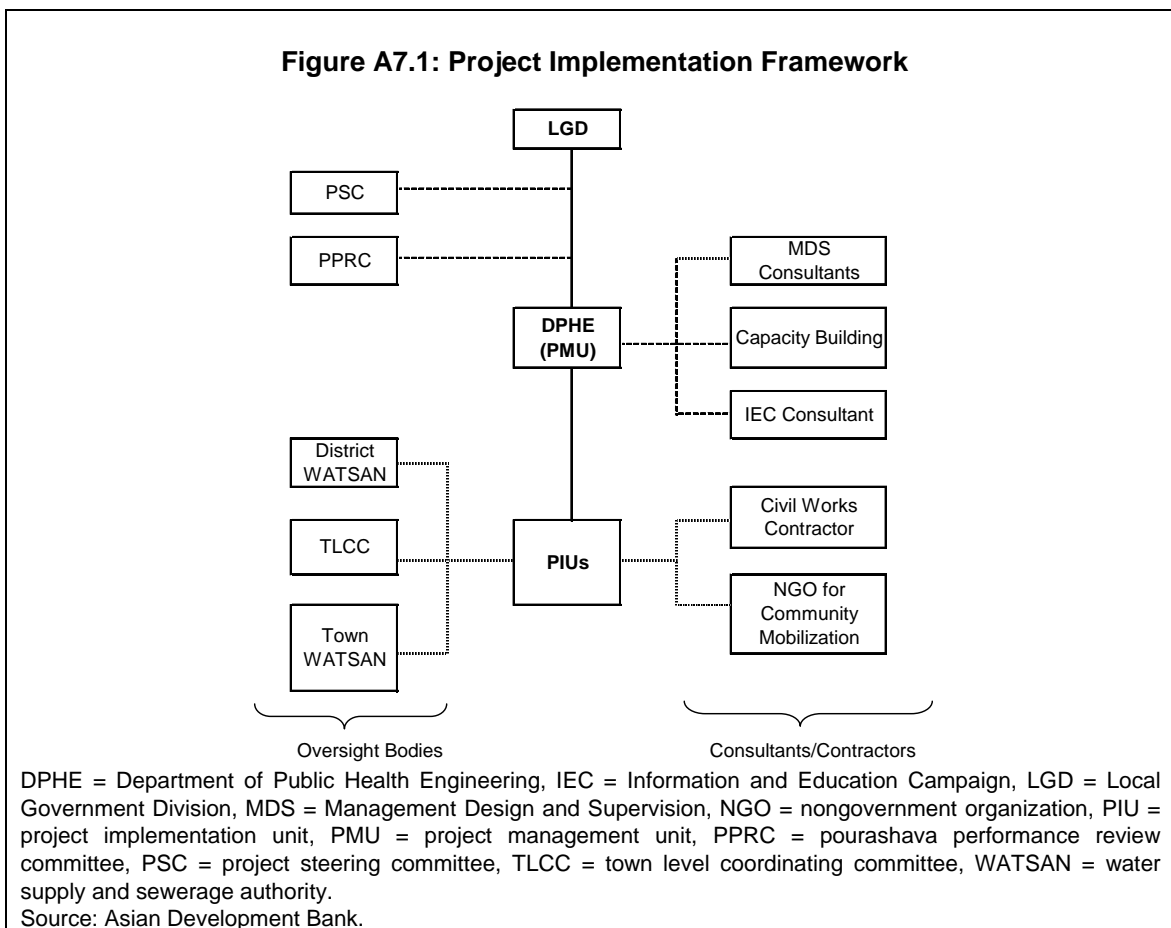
Figure A7.1: Project Implementation Framework

LGD

PSC

PPRC

MDS Consultants

DPHE (PMU)

Capacity Building

IEC Consultant

District WATSAN

TLCC

PIUs

Civil Works Contractor

NGO for Community Mobilization

Town WATSAN

Oversight Bodies

Consultants/Contractors

DPHE = Department of Public Health Engineering, IEC = Information and Education Campaign, LGD = Local Government Division, MDS = Management Design and Supervision, NGO = nongovernment organization, PIU = project implementation unit, PMU = project management unit, PPRC = pourashava performance review committee, PSC = project steering committee, TLCC = town level coordinating committee, WATSAN = water supply and sewerage authority.
Source: Asian Development Bank.